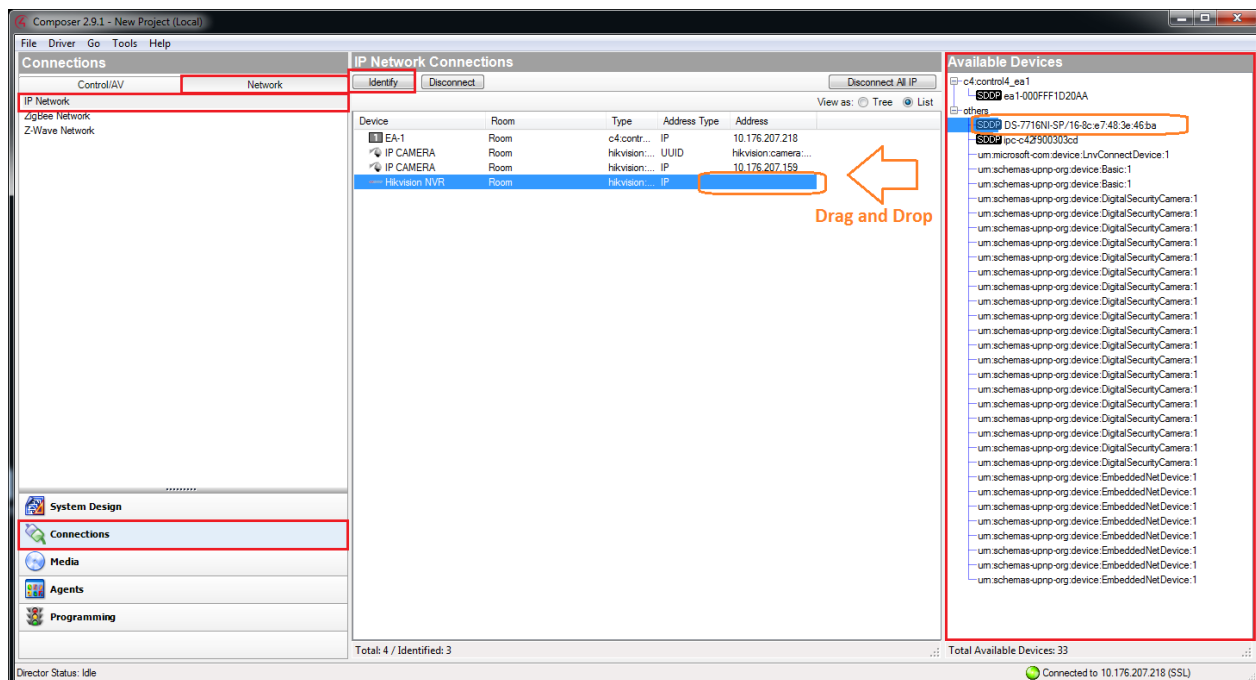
Composer 2.9.1 - New Project (Local)

File Driver Go Tools Help

Connections

Control/AV | Network

IP Network
ZigBee Network
Z-Wave Network

System Design
Connections
Media
Agents
Programming

IP Network Connections

Identify | Disconnect | Disconnect All IP

View as: Tree List

| Device | Room | Type | Address Type | Address |
|---|---|---|---|---|
| EA-1 | Room | c4:contr... | IP | 10.176.207.218 |
| IP CAMERA | Room | hikvision:... | UUID | hikvision:camera:... |
| IP CAMERA | Room | hikvision:... | IP | 10.176.207.159 |
| Hikvision NVR | Room | hikvision:... | IP | |

Drag and Drop

Total: 4 / Identified: 3

Available Devices

c4:control4_ea1
SDDP ea1-000FFF1D20AA
others
SDDP DS-7716NI-SP/16-8c:e7:48:3e:46:ba
SDDP ipc-c42f900303cd
urn:microsoft-com:device:LnvConnectDevice:1
urn:schemas-upnp-org:device:Basic:1
urn:schemas-upnp-org:device:Basic:1
urn:schemas-upnp-org:device:DigitalSecurityCamera:1
urn:schemas-upnp-org:device:DigitalSecurityCamera:1
urn:schemas-upnp-org:device:DigitalSecurityCamera:1
urn:schemas-upnp-org:device:DigitalSecurityCamera:1
urn:schemas-upnp-org:device:DigitalSecurityCamera:1
urn:schemas-upnp-org:device:DigitalSecurityCamera:1
urn:schemas-upnp-org:device:DigitalSecurityCamera:1
urn:schemas-upnp-org:device:DigitalSecurityCamera:1
urn:schemas-upnp-org:device:DigitalSecurityCamera:1
urn:schemas-upnp-org:device:DigitalSecurityCamera:1
urn:schemas-upnp-org:device:DigitalSecurityCamera:1
urn:schemas-upnp-org:device:DigitalSecurityCamera:1
urn:schemas-upnp-org:device:DigitalSecurityCamera:1
urn:schemas-upnp-org:device:DigitalSecurityCamera:1
urn:schemas-upnp-org:device:DigitalSecurityCamera:1
urn:schemas-upnp-org:device:DigitalSecurityCamera:1
urn:schemas-upnp-org:device:DigitalSecurityCamera:1
urn:schemas-upnp-org:device:DigitalSecurityCamera:1
urn:schemas-upnp-org:device:DigitalSecurityCamera:1
urn:schemas-upnp-org:device:DigitalSecurityCamera:1
urn:schemas-upnp-org:device:DigitalSecurityCamera:1
urn:schemas-upnp-org:device:EmbeddedNetDevice:1
urn:schemas-upnp-org:device:EmbeddedNetDevice:1
urn:schemas-upnp-org:device:EmbeddedNetDevice:1
urn:schemas-upnp-org:device:EmbeddedNetDevice:1
urn:schemas-upnp-org:device:EmbeddedNetDevice:1
urn:schemas-upnp-org:device:EmbeddedNetDevice:1
urn:schemas-upnp-org:device:EmbeddedNetDevice:1
urn:schemas-upnp-org:device:EmbeddedNetDevice:1

Total Available Devices: 33

Director Status: Idle

Connected to 10.176.207.218 (SSL)